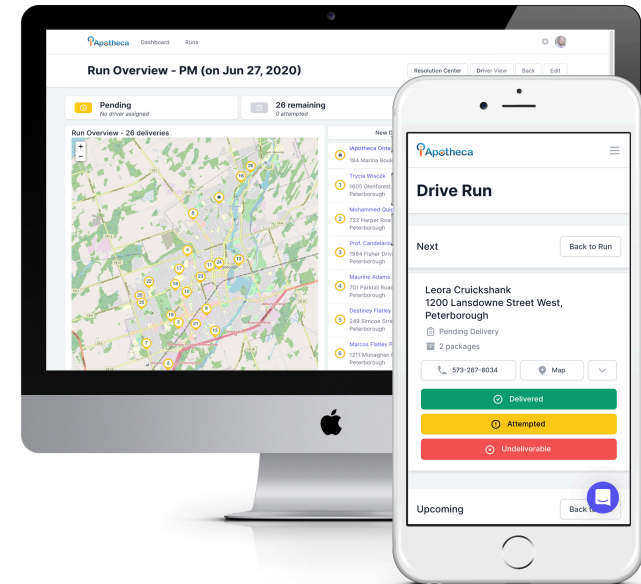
iApotheca Dashboard Runs

Run Overview - PM (on Jun 27, 2020)

Resolution Center Driver View Back Edit

Pending
No driver assigned

26 remaining
0 attempted

Run Overview - 26 deliveries

New D

iApotheca Onta
184 Marina Boul

Trycia Wisozk
1605 Glenforest
Peterborough

Mohammed Quo
722 Harper Roa
Peterborough

Prof. Candelaria
1984 Fisher Driv
Peterborough

Maurine Adams
701 Parkhill Road
Peterborough

Destiney Flatley
249 Simcoe Stre
Peterborough

Marcos Flatley
1211 Monaghan
Peterborough

iApotheca

Drive Run

Next

Back to Run

Leora Cruickshank
1200 Lansdowne Street West, Peterborough

Pending Delivery
2 packages

573-267-8034

Map

Delivered

Attempted

Undeliverable

Upcoming

Back t